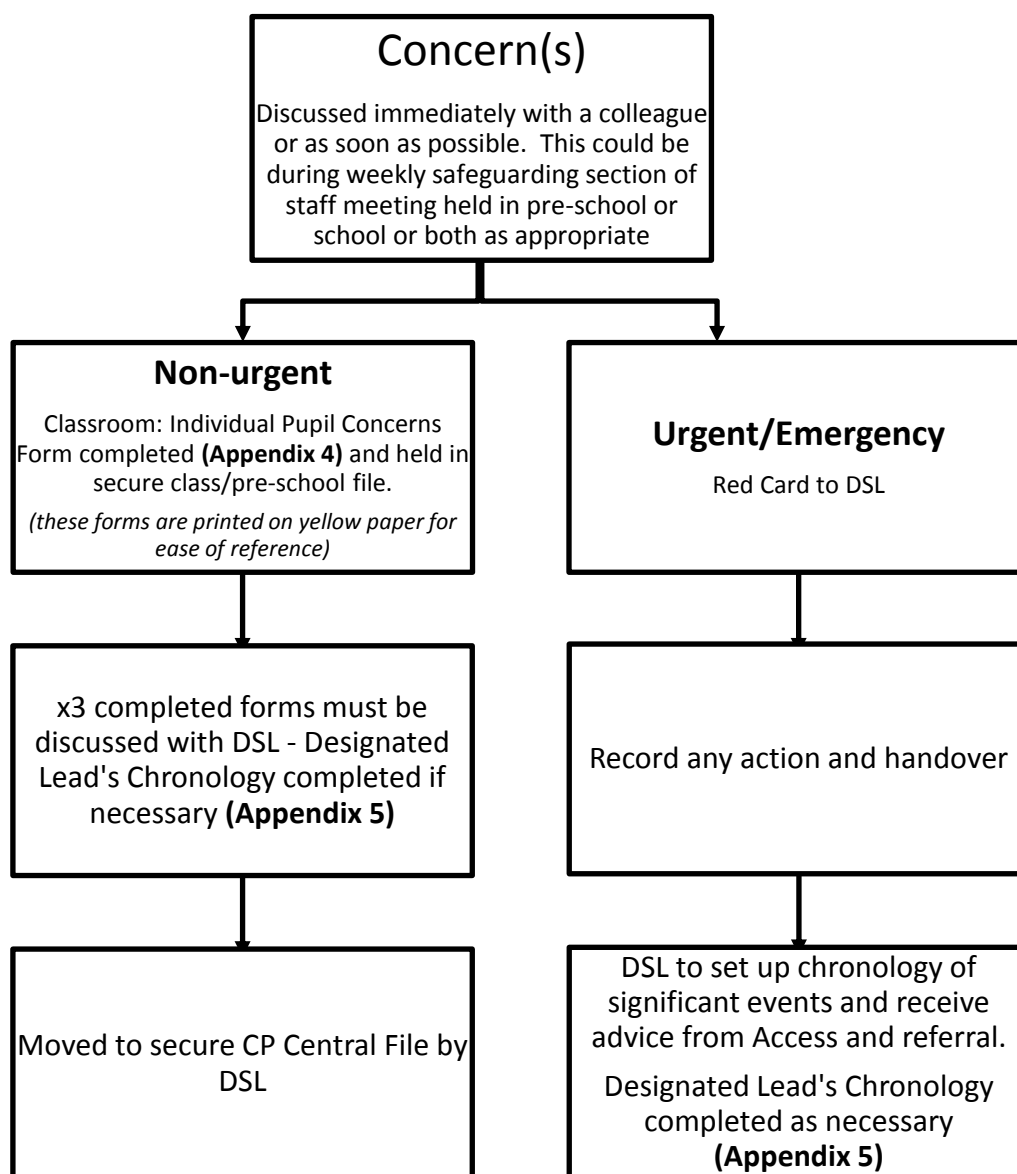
Concern(s)

Discussed immediately with a colleague or as soon as possible. This could be during weekly safeguarding section of staff meeting held in pre-school or school or both as appropriate

**Non-urgent**

Classroom: Individual Pupil Concerns Form completed **(Appendix 4)** and held in secure class/pre-school file.

*(these forms are printed on yellow paper for ease of reference)*

x3 completed forms must be discussed with DSL - Designated Lead's Chronology completed if necessary **(Appendix 5)**

Moved to secure CP Central File by DSL

**Urgent/Emergency**

Red Card to DSL

Record any action and handover

DSL to set up chronology of significant events and receive advice from Access and referral.

Designated Lead's Chronology completed as necessary **(Appendix 5)**